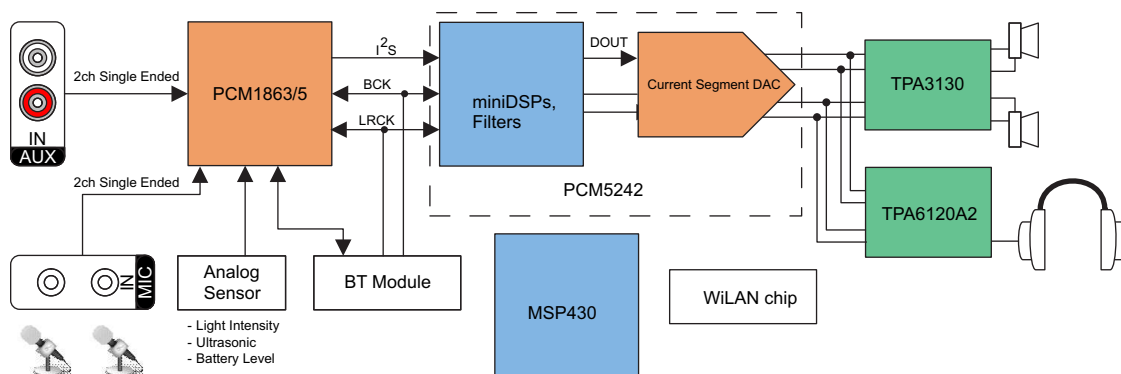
IN
AUX

2ch Single Ended

PCM1863/5

$I^2S$

BCK

LRCK

miniDSPs, Filters

DOUT

Current Segment DAC

TPA3130

PCM5242

2ch Single Ended

IN

MIC

Analog Sensor

- Light Intensity
- Ultrasonic
- Battery Level

BT Module

MSP430

WiLAN chip

TPA6120A2